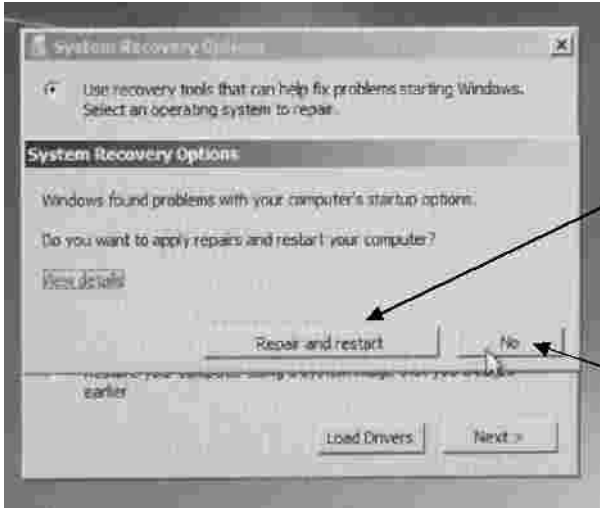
System Recovery Options

Use recovery tools that can help fix problems starting Windows. Select an operating system to repair.

System Recovery Options

Windows found problems with your computer's startup options.

Do you want to apply repairs and restart your computer?

View details

Repair and restart

No

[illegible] earlier

Load Drivers

Next >

X